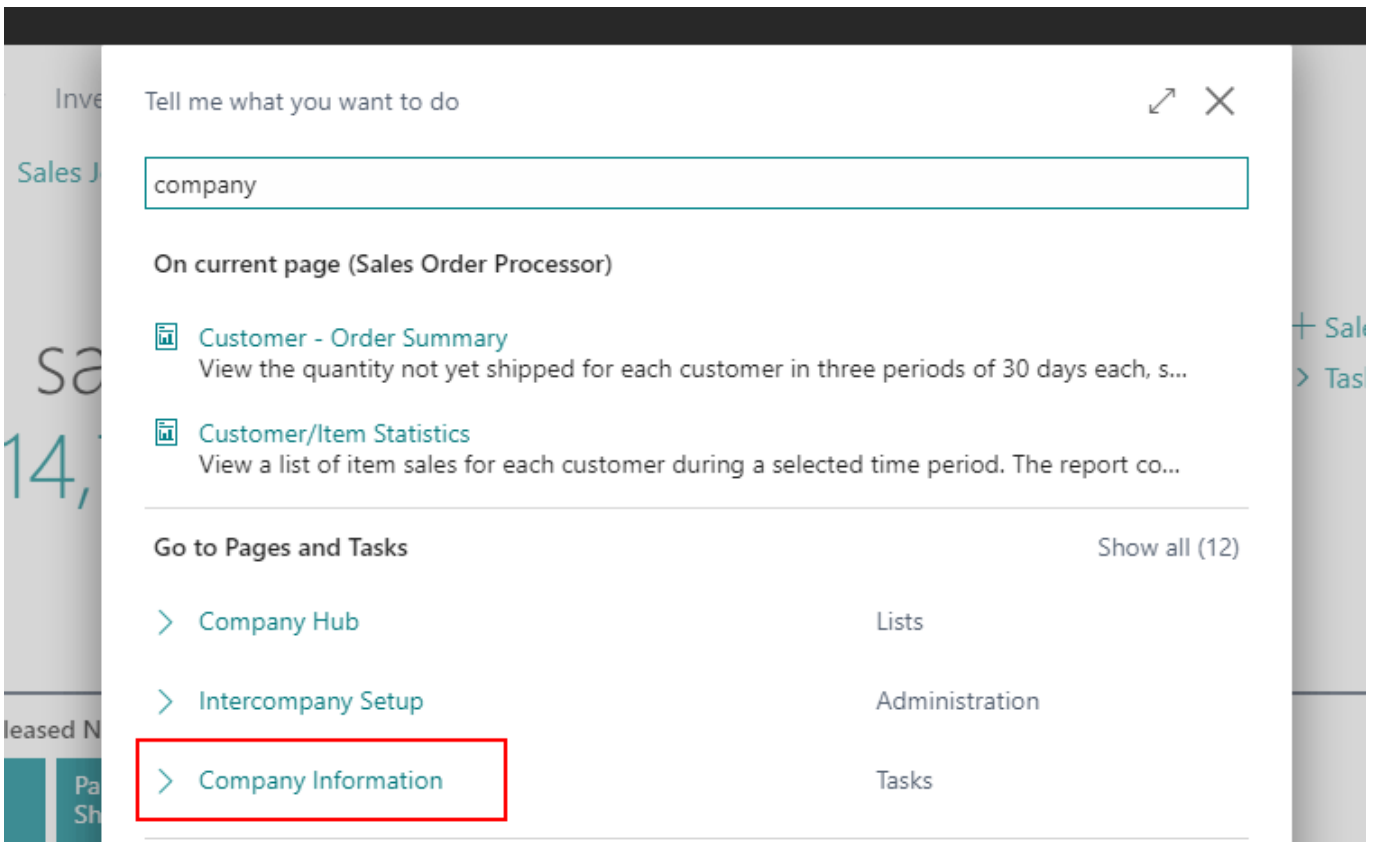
Inve

Sales J

Sa

14,

leased N

Pa
Sh

+ Sale

> Tas

Tell me what you want to do

company

On current page (Sales Order Processor)

Customer - Order Summary
View the quantity not yet shipped for each customer in three periods of 30 days each, s...

Customer/Item Statistics
View a list of item sales for each customer during a selected time period. The report co...

Go to Pages and Tasks

Show all (12)

Company Hub

Lists

Intercompany Setup

Administration

Company Information

Tasks